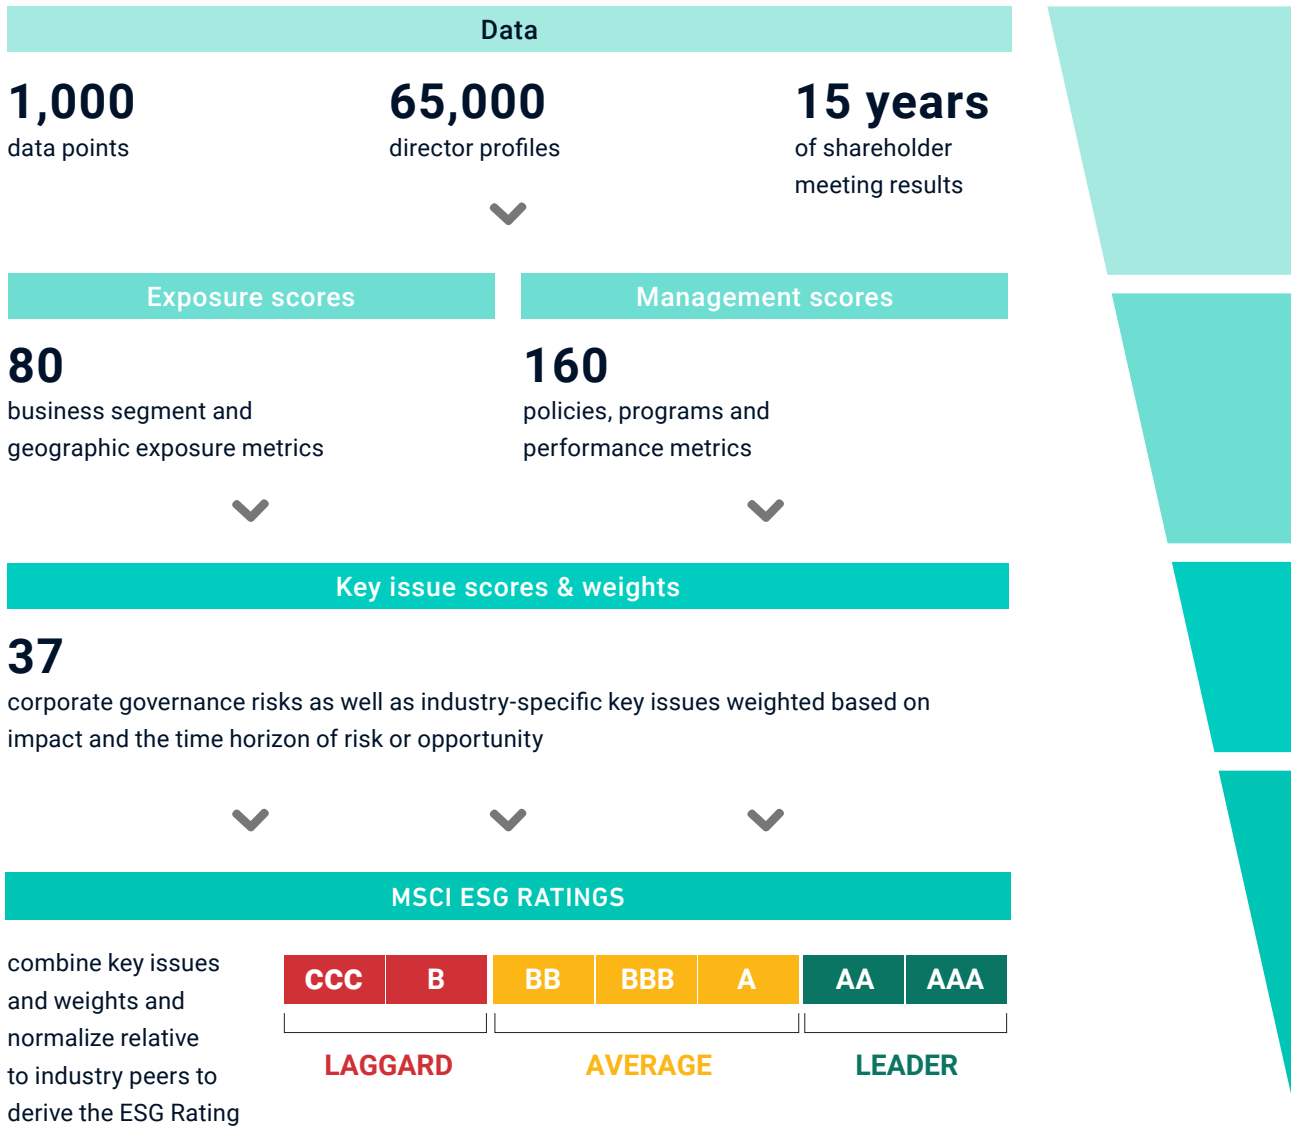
Data

1,000
data points

65,000
director profiles

15 years
of shareholder meeting results

Exposure scores

Management scores

80
business segment and geographic exposure metrics

160
policies, programs and performance metrics

Key issue scores & weights

37
corporate governance risks as well as industry-specific key issues weighted based on impact and the time horizon of risk or opportunity

MSCI ESG RATINGS

combine key issues and weights and normalize relative to industry peers to derive the ESG Rating

| CCC | B | BB | BBB | A | AA | AAA |
|---|---|---|---|---|---|---|

LAGGARD

AVERAGE

LEADER